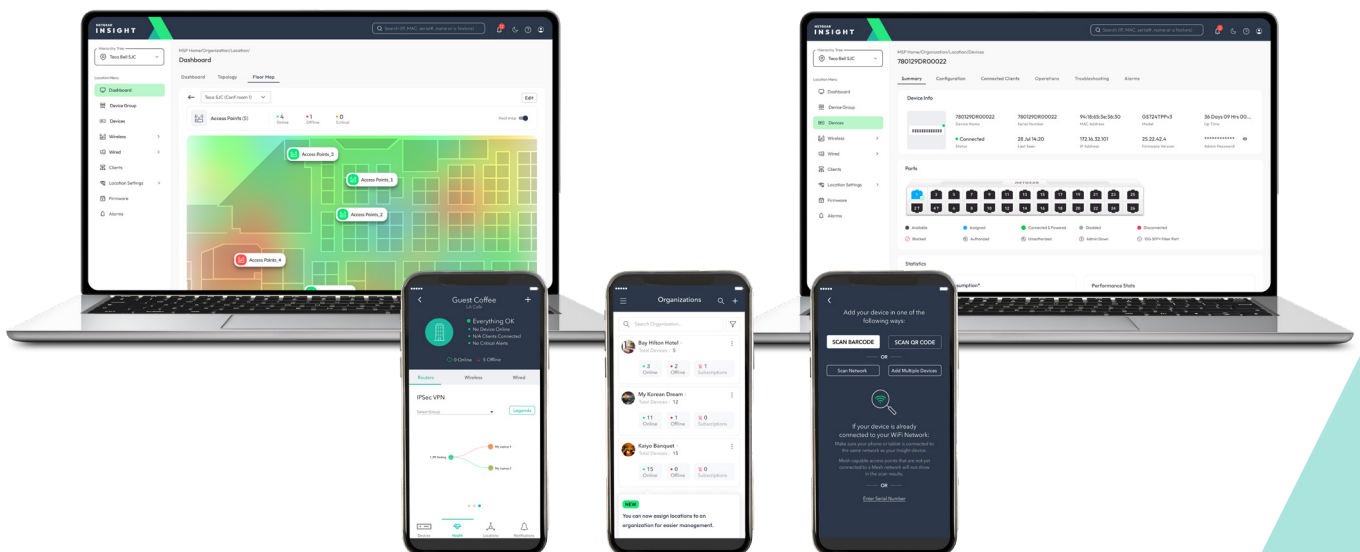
NETGEAR INSIGHT

Search IP, MAC, serial#, name or a feature

Hierarchy Tree
Taco Bell SJC

Location Menu
Dashboard
Device Group
Devices
Wireless
Wired
Clients
Location Settings
Firmware
Alarms

MSP Home/Organization/Location/
Dashboard

Dashboard Topology Floor Map

Taco SJC (Conf room 1)

Edit

Access Points (5)
4 Online
1 Offline
0 Critical

Heat map

Access Points_3
Access Points_1
Access Points_2
Access Points_4

NETGEAR INSIGHT

Search IP, MAC, serial#, name or a feature

Hierarchy Tree
Taco Bell SJC

Location Menu
Dashboard
Device Group
Devices
Wireless
Wired
Clients
Location Settings
Firmware
Alarms

MSP Home/Organization/Location/Devices
780129DR00022

Summary Configuration Connected Clients Operations Troubleshooting Alarms

Device Info

780129DR000022
Device Name
780129DR000022
Serial Number
94:18:65:5e:36:50
MAC Address
GS724TPPv3
Model
36 Days 09 Hrs 00...
Up Time
Connected
Status
28 Jul 14:20
Last Seen
172.16.32.101
IP Address
25.22.42.4
Firmware Version
************
Admin Password

Ports

Available
Assigned
Connected & Powered
Disabled
Disconnected
Blocked
Authorized
Unauthorized
Admin Down
10G SFP+ Fiber Port

Statistics

umption*
Performance Stats

Guest Coffee
LA Cafe
Everything OK
No Device Online
N/A Clients Connected
No Critical Alerts
0 Online 0 Offline
Routers Wireless Wired
IPSec VPN
Select Group
Legends
Devices Health Location Notifications

Organizations
Search Organization
Bay Hilton Hotel
Total Devices : 5
3 Online
2 Offline
1 Subscriptions
My Korean Dream
Total Devices : 12
11 Online
1 Offline
0 Subscriptions
Kaiyo Banquet
Total Devices : 15
15 Online
0 Offline
0 Subscriptions
NEW
You can now assign locations to an organization for easier management.

Add your device in one of the following ways:
SCAN BARCODE
SCAN QR CODE
OR
Scan Network
Add Multiple Devices
If your device is already connected to your WiFi Network:
Make sure your phone or tablet is connected to the same network as your Insight device.
Mesh capable access points that are not yet connected to a Mesh network will not show in the scan results.
OR
Enter Serial Number